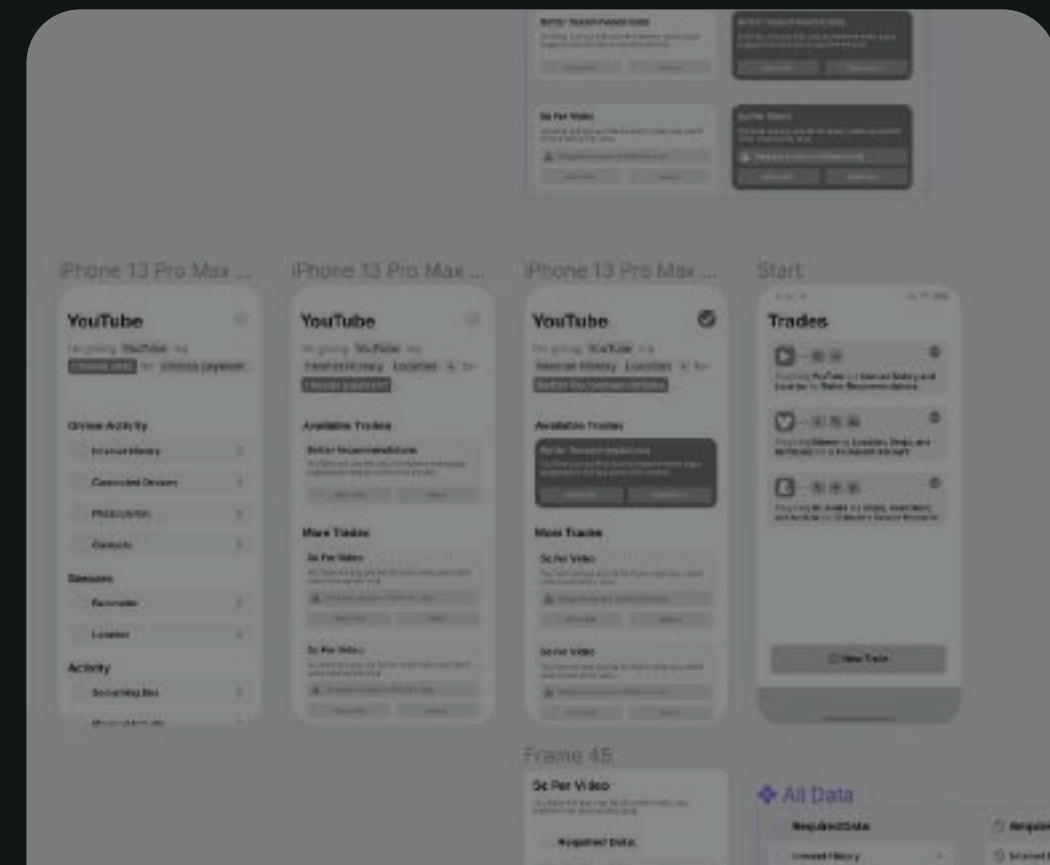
Better Recommendations

5¢ Per Video

iPhone 13 Pro Max ...

iPhone 13 Pro Max ...

iPhone 13 Pro Max ...

Start

YouTube

I'm giving YouTube my

Choose data for Choose payment

Online Activity

Internet History

Connected Devices

Photo Library

Contacts

Sensors

Barometer

Location

Activity

Social Media

YouTube

I'm giving YouTube my Internet History Location for Choose payment

Available Trades

Better Recommendations

More Trades

5¢ Per Video

5¢ Per Video

YouTube

I'm giving YouTube my Internet History Location for Better Recommendations

Available Trades

Better Recommendations

More Trades

5¢ Per Video

5¢ Per Video

Trades

I'm giving YouTube my Internet History and Location for Better Recommendations

New Trade

Frame 45

5¢ Per Video

Required Data

All Data

Required Data

Internet History

Require

Internet